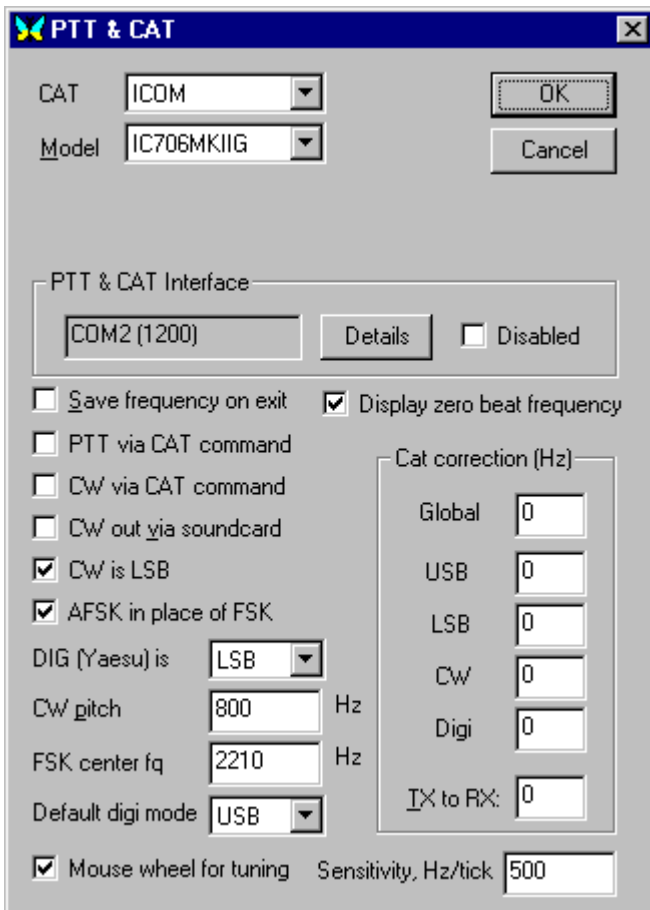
PTT & CAT

CAT ICOM
Model IC706MKIIG

OK
Cancel

PTT & CAT Interface
COM2 (1200) Details Disabled

Save frequency on exit
Display zero beat frequency
PTT via CAT command
CW via CAT command
CW out via soundcard
CW is LSB
AFSK in place of FSK
DIG (Yaesu) is LSB
CW pitch 800 Hz
FSK center fq 2210 Hz
Default digi mode USB

Cat correction (Hz)
Global 0
USB 0
LSB 0
CW 0
Digi 0
TX to RX: 0

Mouse wheel for tuning
Sensitivity, Hz/tick 500